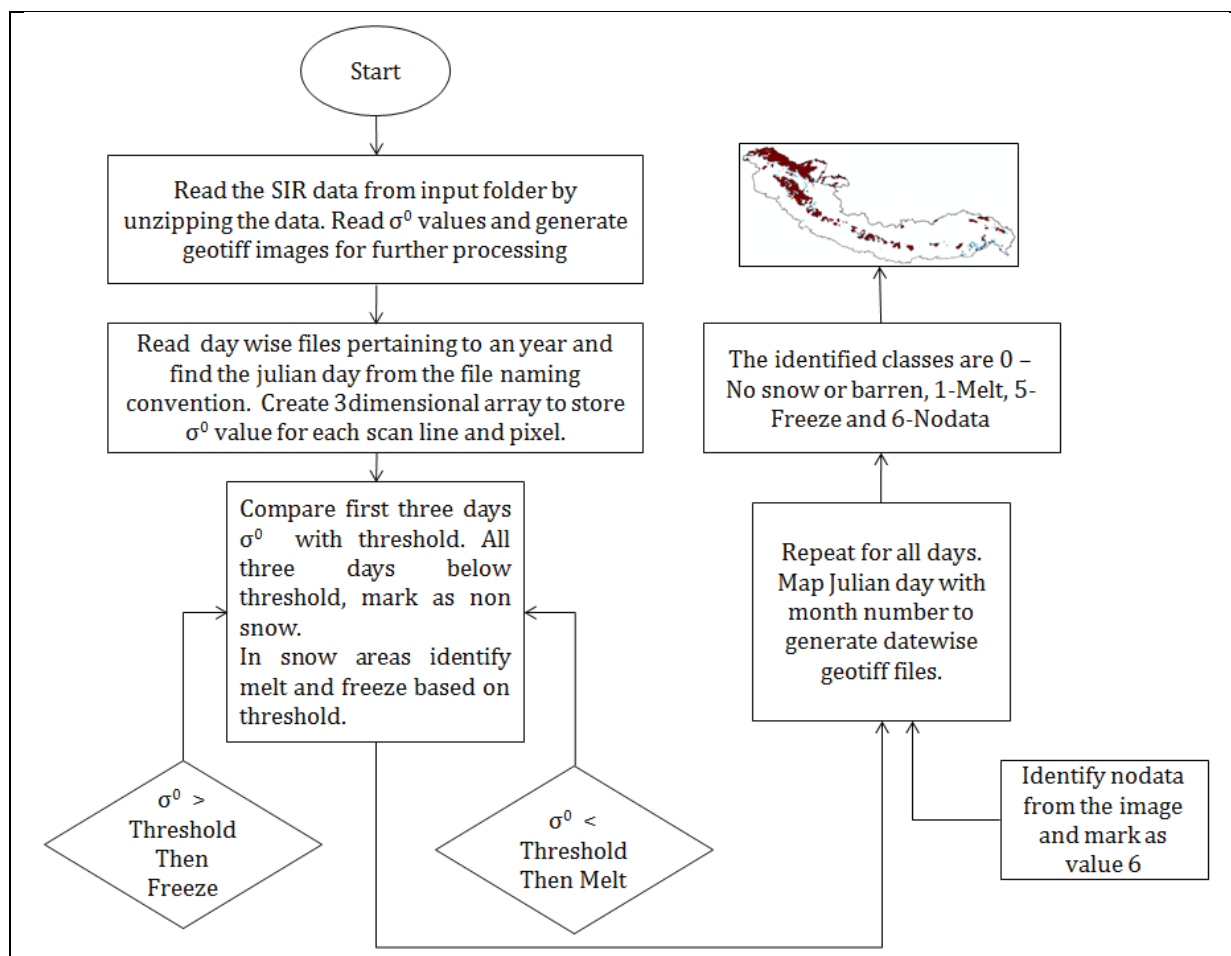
Start

Read the SIR data from input folder by unzipping the data. Read $\sigma^0$ values and generate geotiff images for further processing

Read day wise files pertaining to an year and find the julian day from the file naming convention. Create 3dimensional array to store $\sigma^0$ value for each scan line and pixel.

Compare first three days $\sigma^0$ with threshold. All three days below threshold, mark as non snow.
In snow areas identify melt and freeze based on threshold.

$\sigma^0$ > Threshold Then Freeze

$\sigma^0$ < Threshold Then Melt

The identified classes are 0 – No snow or barren, 1-Melt, 5-Freeze and 6-Nodata

Repeat for all days. Map Julian day with month number to generate datewise geotiff files.

Identify nodata from the image and mark as value 6